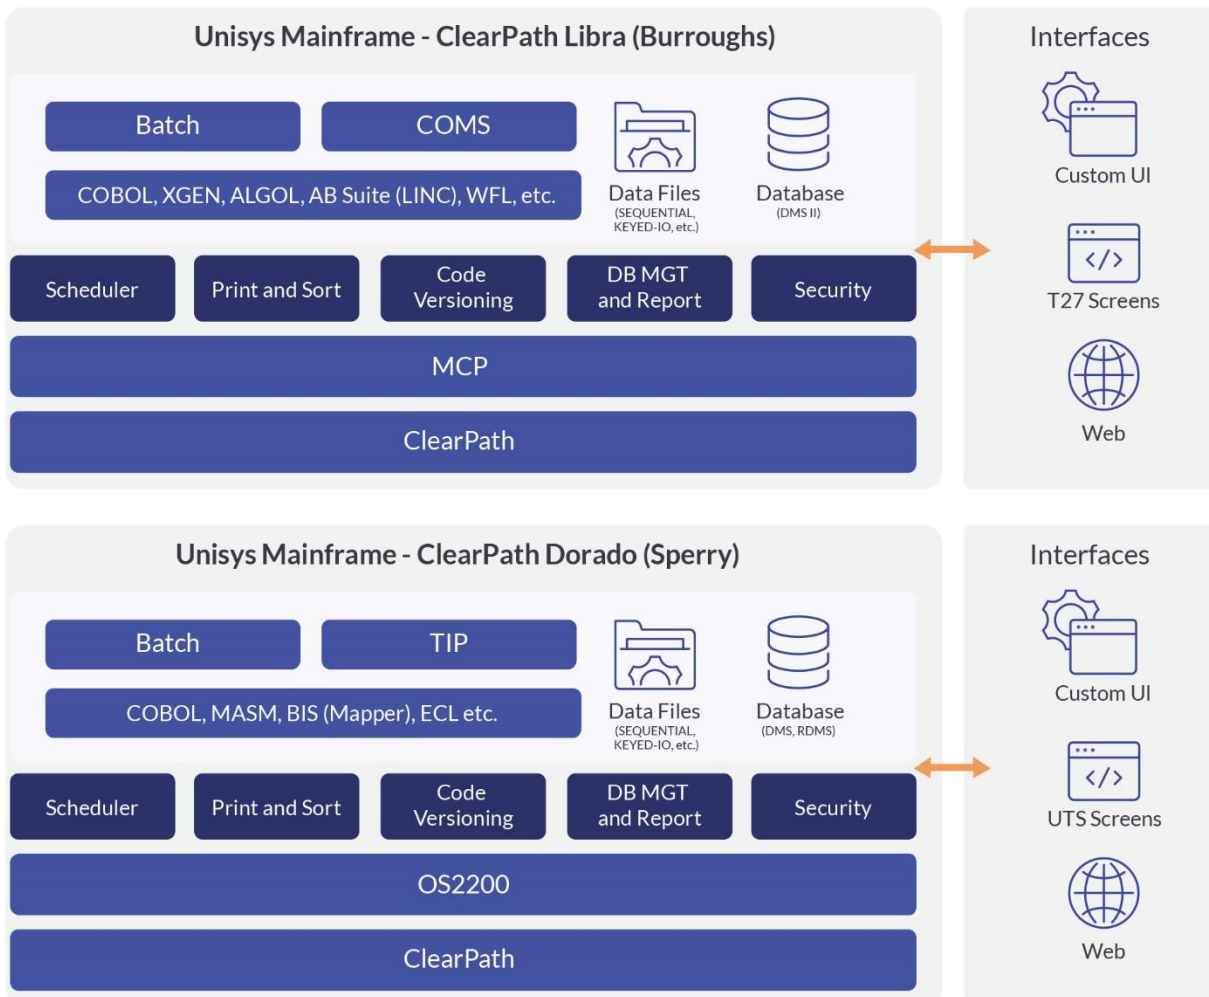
Unisys Mainframe - ClearPath Libra (Burroughs)

Batch

COMS

COBOL, XGEN, ALGOL, AB Suite (LINC), WFL, etc.

Data Files
(SEQUENTIAL, KEYED-IO, etc.)

Database
(DMS II)

Scheduler

Print and Sort

Code Versioning

DB MGT and Report

Security

MCP

ClearPath

Interfaces

Custom UI

T27 Screens

Web

Unisys Mainframe - ClearPath Dorado (Sperry)

Batch

TIP

COBOL, MASM, BIS (Mapper), ECL etc.

Data Files
(SEQUENTIAL, KEYED-IO, etc.)

Database
(DMS, RDMS)

Scheduler

Print and Sort

Code Versioning

DB MGT and Report

Security

OS2200

ClearPath

Interfaces

Custom UI

UTS Screens

Web